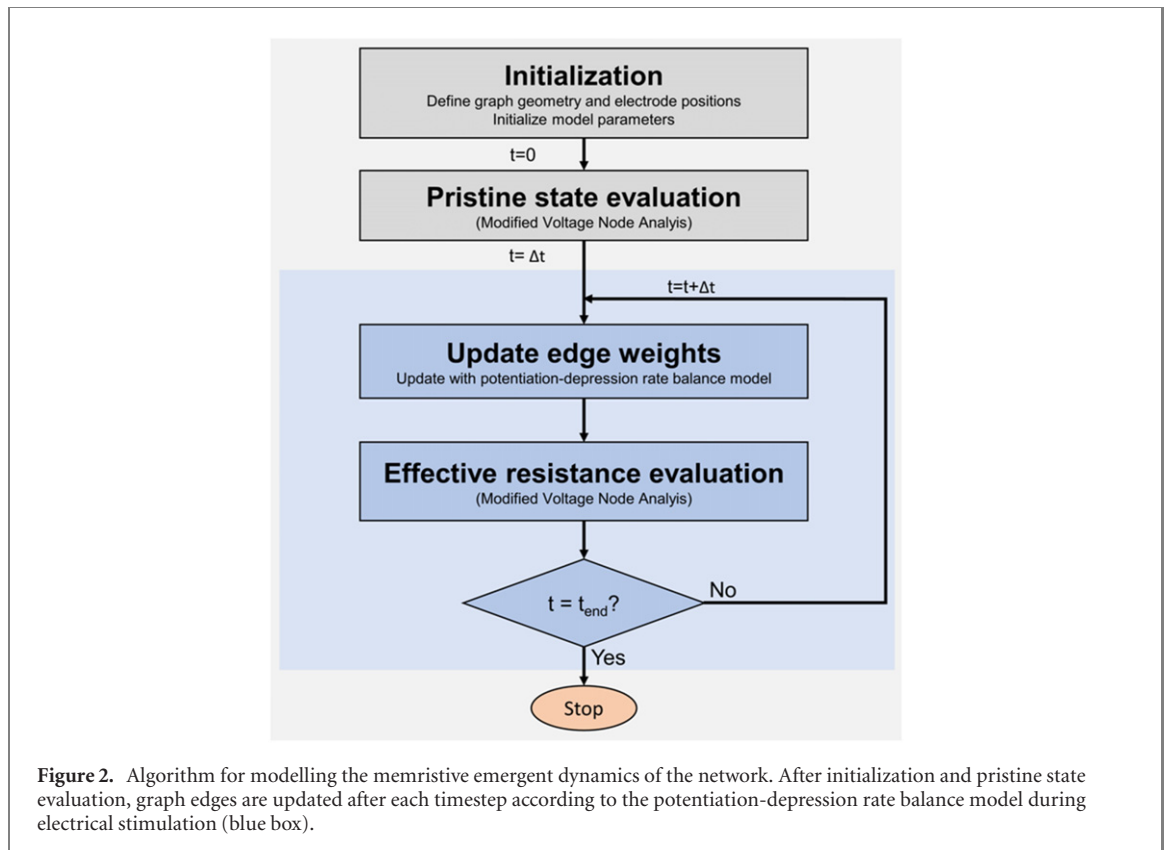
Initialization
Define graph geometry and electrode positions
Initialize model parameters

t=0

Pristine state evaluation
(Modified Voltage Node Analyis)

t= Δt

t=t+Δt

Update edge weights
Update with potentiation-depression rate balance model

Effective resistance evaluation
(Modified Voltage Node Analyis)

$t = t_{end}$?

No

Yes

Stop

**Figure 2.** Algorithm for modelling the memristive emergent dynamics of the network. After initialization and pristine state evaluation, graph edges are updated after each timestep according to the potentiation-depression rate balance model during electrical stimulation (blue box).